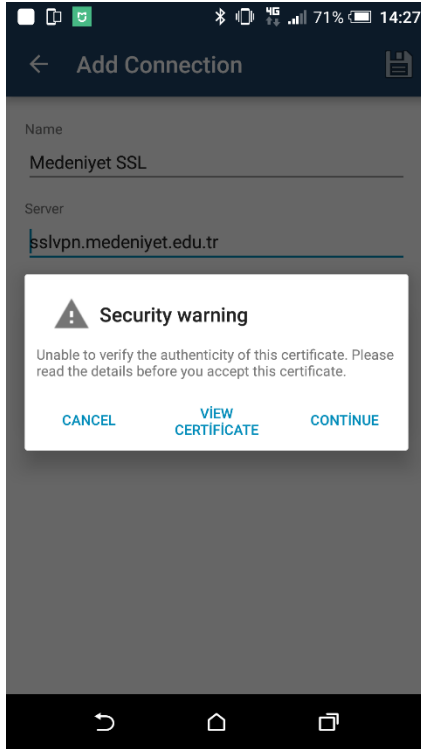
71% 14:27

Add Connection

Name

Medeniyet SSL

Server

sslvpn.medeniyet.edu.tr

Security warning

Unable to verify the authenticity of this certificate. Please read the details before you accept this certificate.

CANCEL

VİEW CERTİFİCATE

CONTİNUE